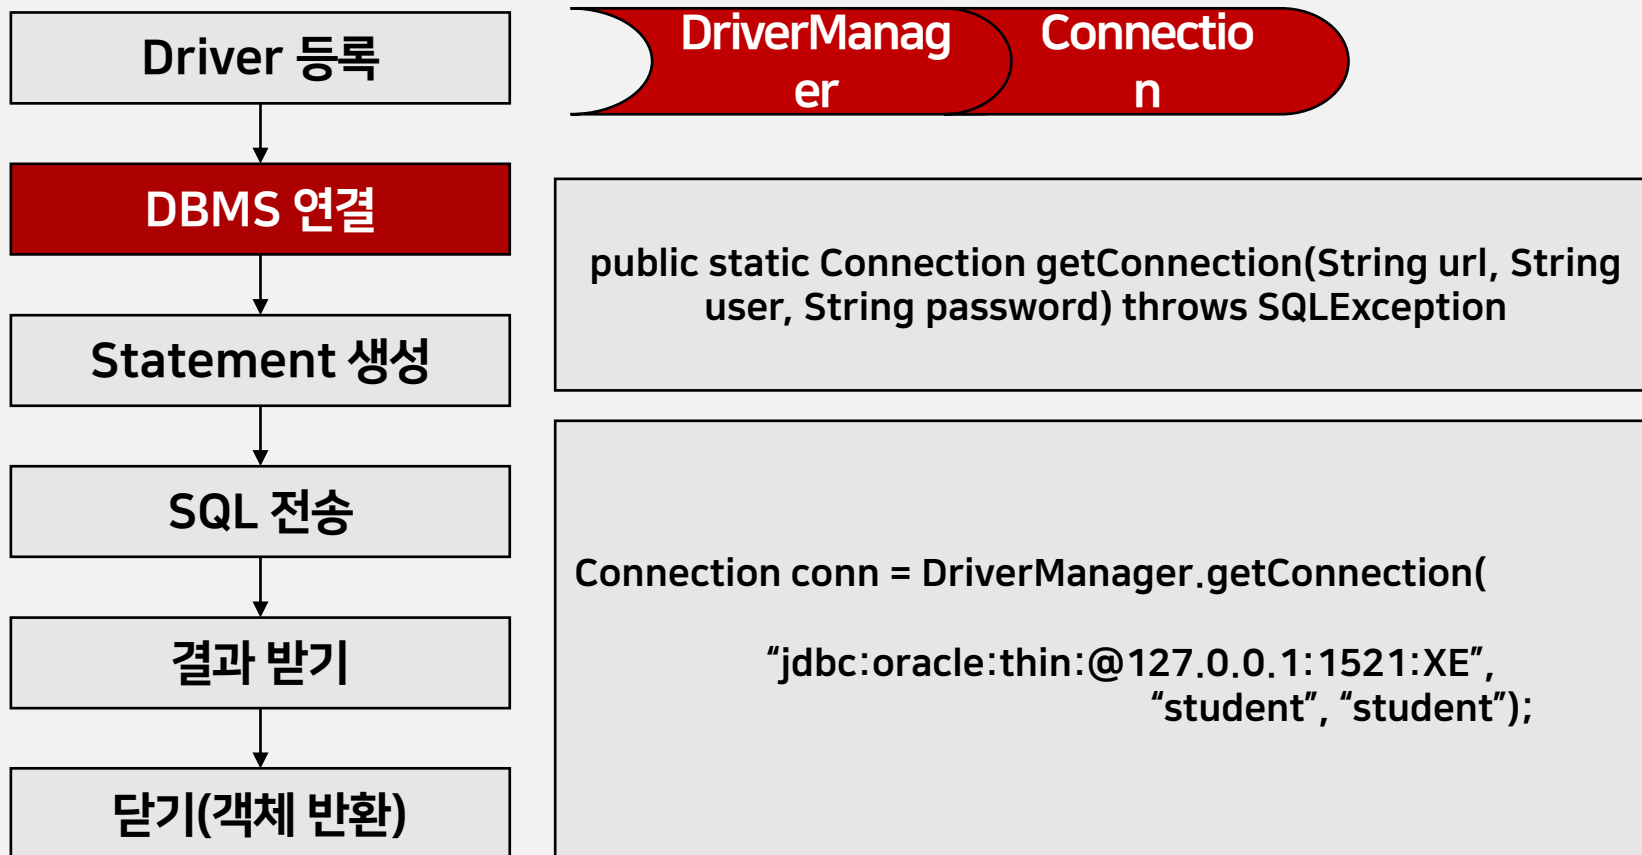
Driver 등록

DBMS 연결

Statement 생성

SQL 전송

결과 받기

닫기(객체 반환)

DriverManager

Connection

public static Connection getConnection(String url, String user, String password) throws SQLException

Connection conn = DriverManager.getConnection(

“jdbc:oracle:thin:@127.0.0.1:1521:XE”,
“student”, “student”);